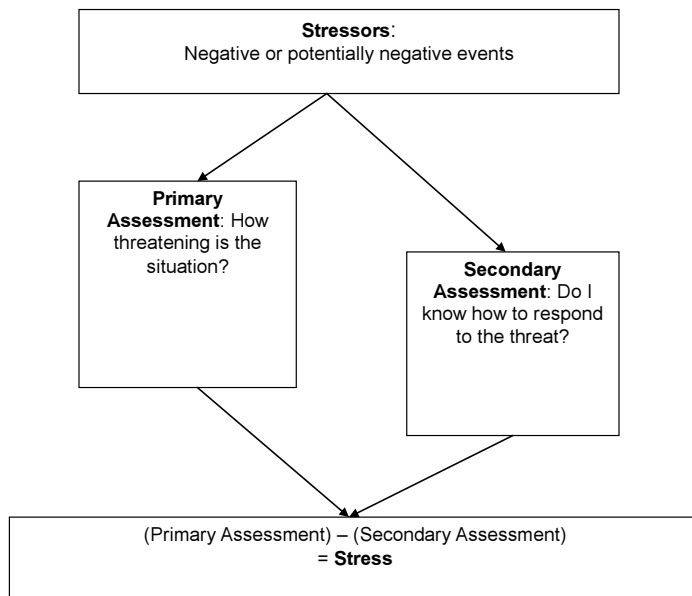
**Stressors**:
Negative or potentially negative events

**Primary Assessment**: How threatening is the situation?

**Secondary Assessment**: Do I know how to respond to the threat?

(Primary Assessment) – (Secondary Assessment) = **Stress**